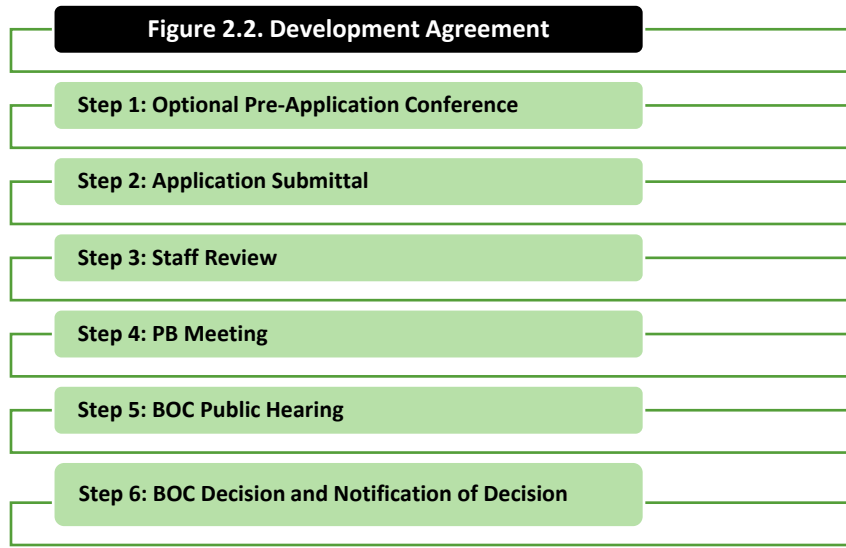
Figure 2.2. Development Agreement

Step 1: Optional Pre-Application Conference

Step 2: Application Submittal

Step 3: Staff Review

Step 4: PB Meeting

Step 5: BOC Public Hearing

Step 6: BOC Decision and Notification of Decision